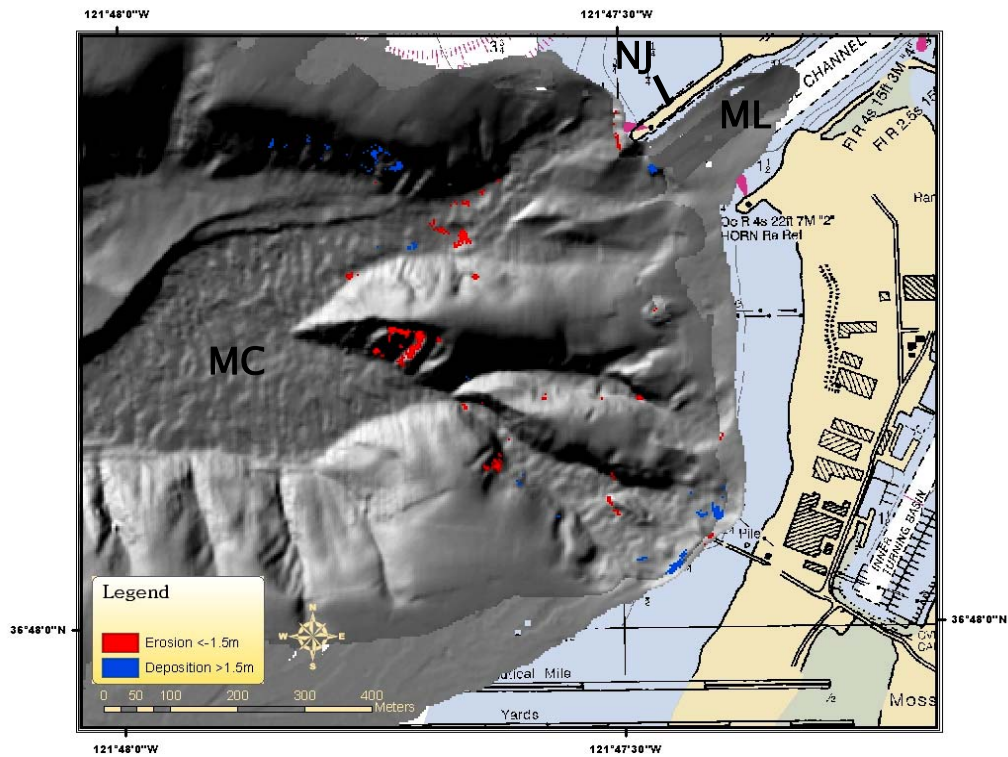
121°48'0"W

121°47'30"W

NJ

ML

CHANNEL

Fl R 4s 15ft 3M "4"

Fl R 2.5s 15

$1\frac{1}{2}$

Oc R 4s 22ft 7M "2"
HORN Ra Ref

Ran

MC

Pile

INNER TURNING BASIN

Legend

Erosion <-1.5m

Deposition >1.5m

N
W E
S

0 50 100 200 300 400
Meters

utical Mile

Yards

Moss

36°48'0"N

36°48'0"N

121°48'0"W

121°47'30"W